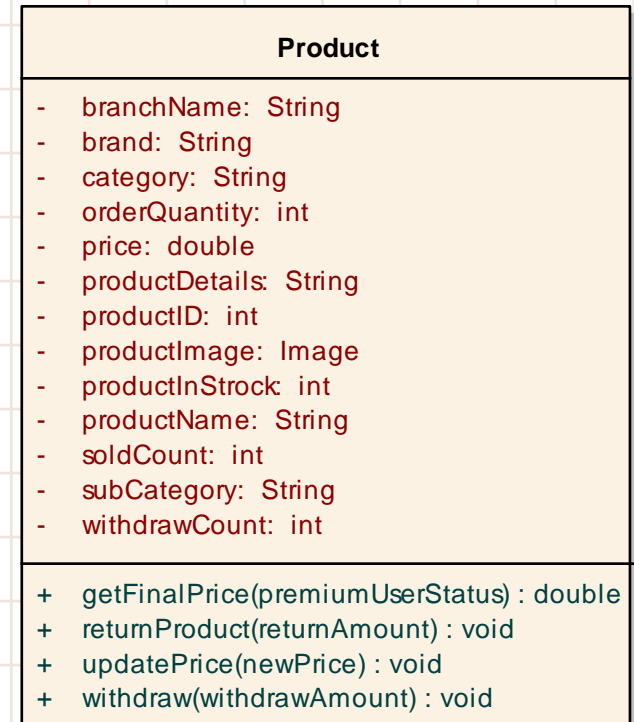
Product

- branchName: String
- brand: String
- category: String
- orderQuantity: int
- price: double
- productDetails: String
- productID: int
- productImage: Image
- productInStrock: int
- productName: String
- soldCount: int
- subCategory: String
- withdrawCount: int

+ getFinalPrice(premiumUserStatus) : double
+ returnProduct(returnAmount) : void
+ updatePrice(newPrice) : void
+ withdraw(withdrawAmount) : void